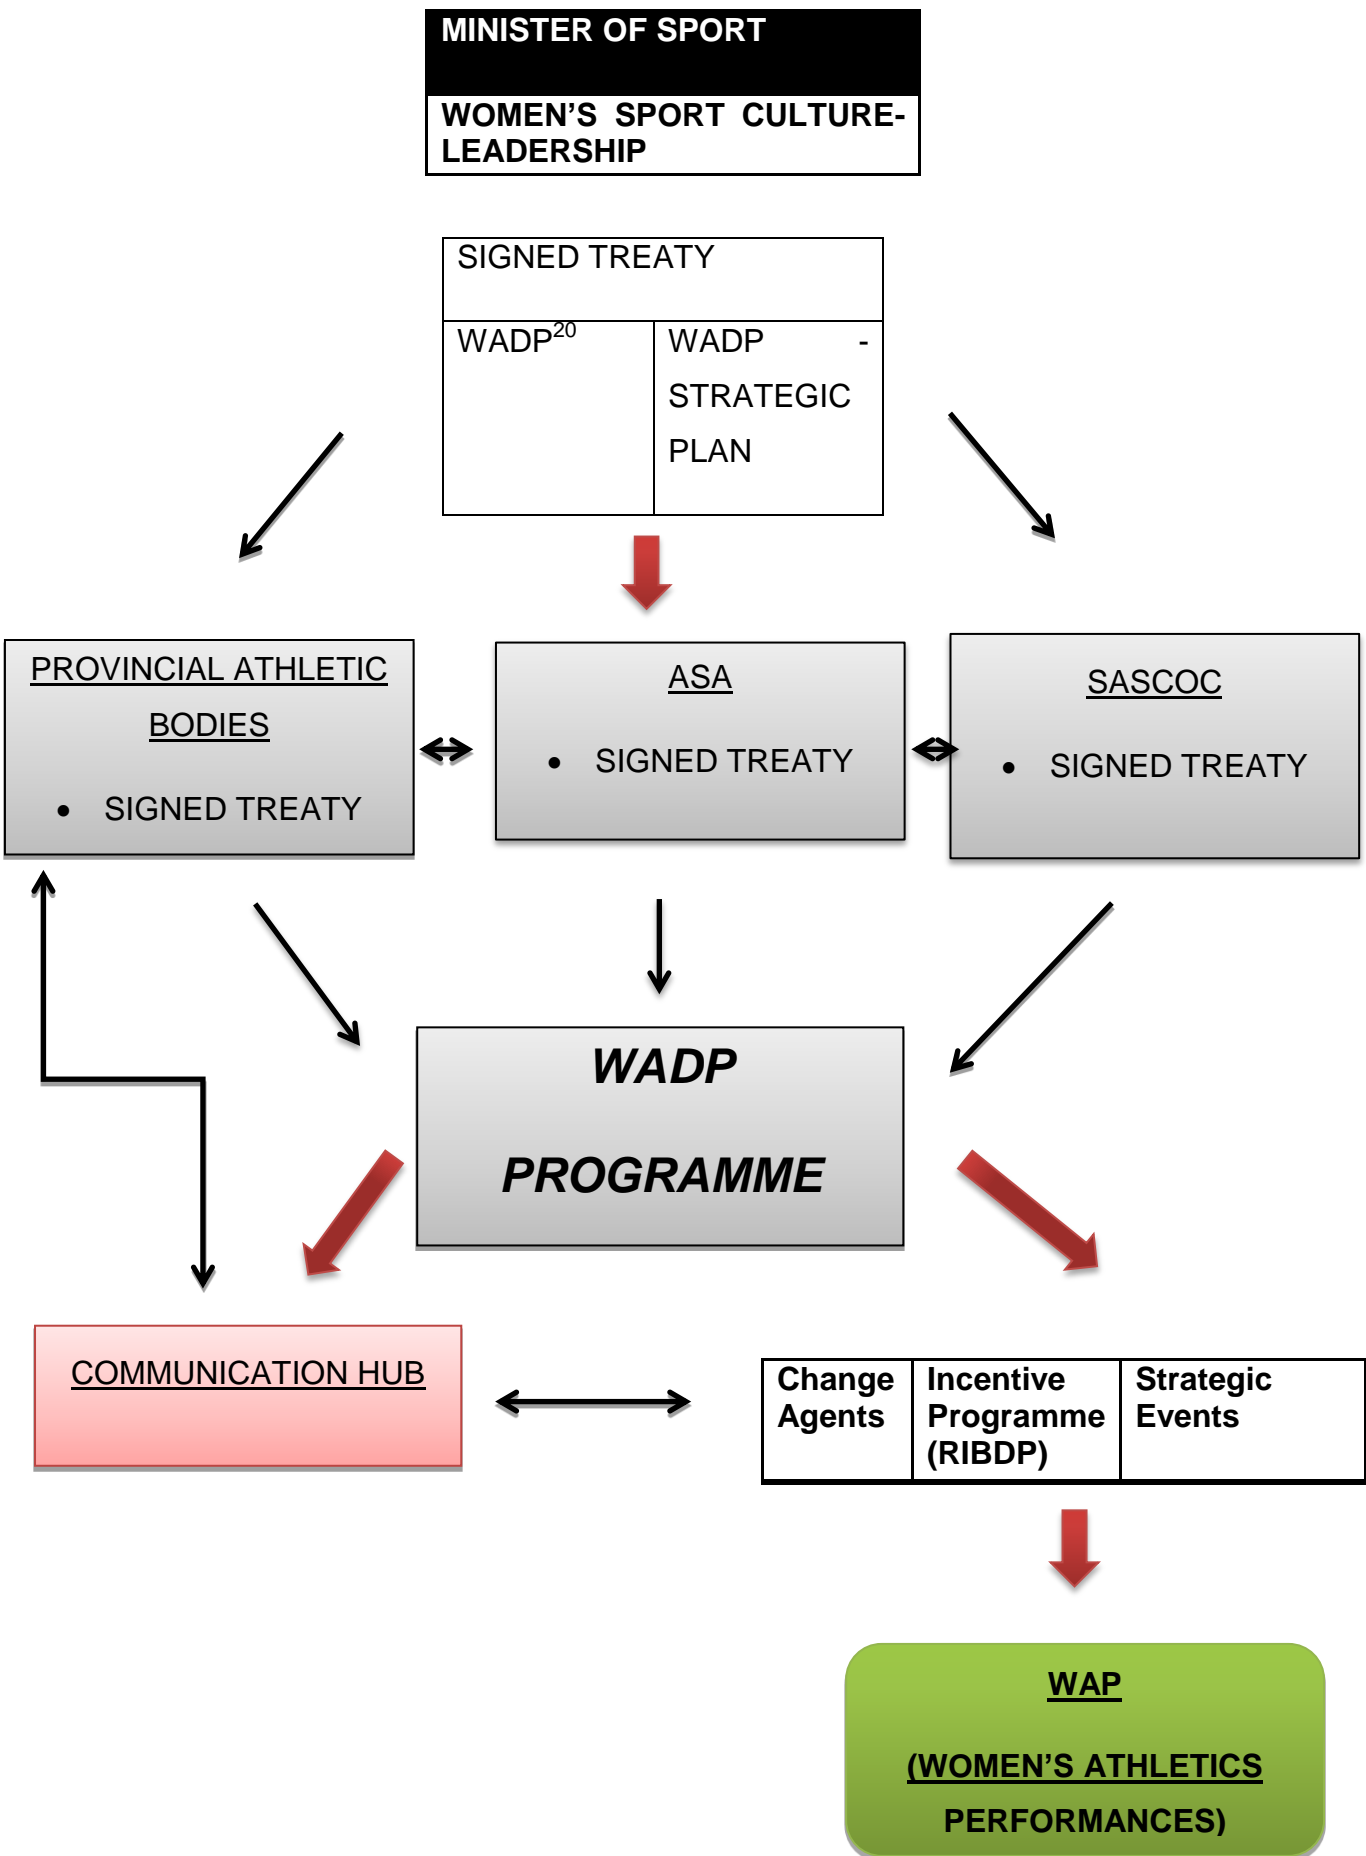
MINISTER OF SPORT

WOMEN'S SPORT CULTURE-LEADERSHIP

SIGNED TREATY

| WADP$^{20}$ | WADP - STRATEGIC PLAN |
|---|---|

PROVINCIAL ATHLETIC BODIES

- SIGNED TREATY

ASA

- SIGNED TREATY

SASCOC

- SIGNED TREATY

WADP

PROGRAMME

COMMUNICATION HUB

| Change Agents | Incentive Programme (RIBDP) | Strategic Events |
|---|---|---|

WAP

(WOMEN'S ATHLETICS PERFORMANCES)